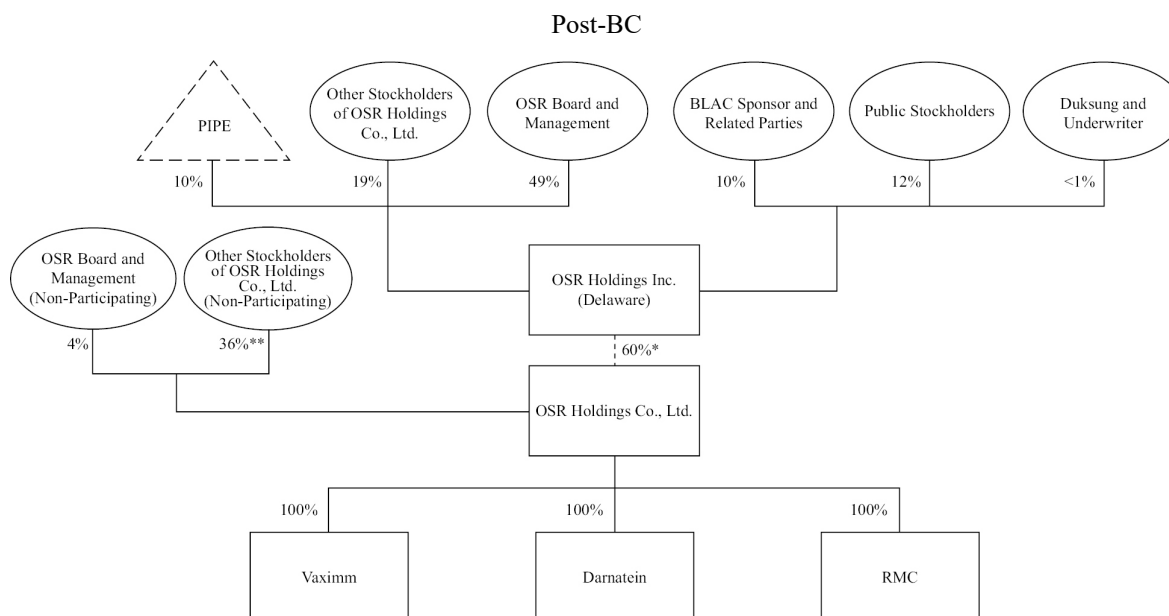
Post-BC

PIPE

10%

Other Stockholders of OSR Holdings Co., Ltd.

19%

OSR Board and Management

49%

BLAC Sponsor and Related Parties

10%

Public Stockholders

12%

Duksung and Underwriter

<1%

OSR Board and Management (Non-Participating)

4%

Other Stockholders of OSR Holdings Co., Ltd. (Non-Participating)

36%**

OSR Holdings Inc. (Delaware)

60%*

OSR Holdings Co., Ltd.

100%

Vaximm

100%

Darnatein

100%

RMC